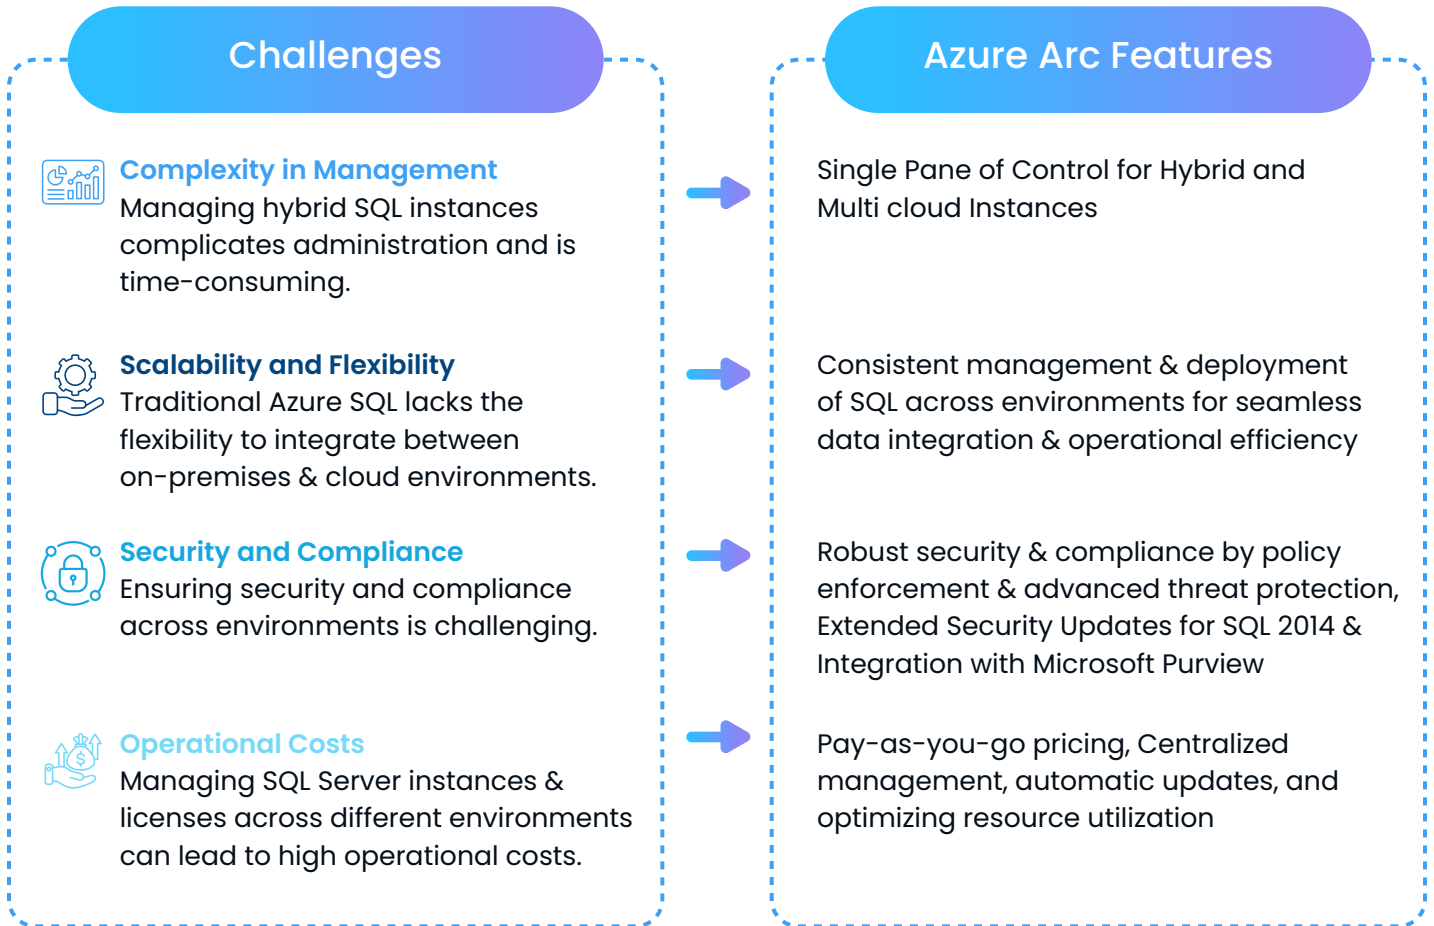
Challenges

Complexity in Management
Managing hybrid SQL instances complicates administration and is time-consuming.

Scalability and Flexibility
Traditional Azure SQL lacks the flexibility to integrate between on-premises & cloud environments.

Security and Compliance
Ensuring security and compliance across environments is challenging.

Operational Costs
Managing SQL Server instances & licenses across different environments can lead to high operational costs.

Azure Arc Features

Single Pane of Control for Hybrid and Multi cloud Instances

Consistent management & deployment of SQL across environments for seamless data integration & operational efficiency

Robust security & compliance by policy enforcement & advanced threat protection, Extended Security Updates for SQL 2014 & Integration with Microsoft Purview

Pay-as-you-go pricing, Centralized management, automatic updates, and optimizing resource utilization